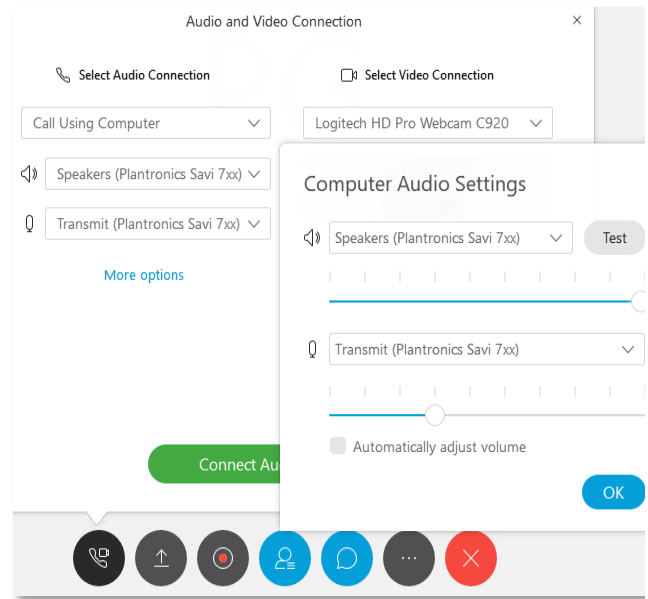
Audio and Video Connection

×

Select Audio Connection

Select Video Connection

Call Using Computer

Logitech HD Pro Webcam C920

Speakers (Plantronics Savi 7xx)

Transmit (Plantronics Savi 7xx)

More options

Connect Au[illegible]

Computer Audio Settings

Speakers (Plantronics Savi 7xx)

Test

Transmit (Plantronics Savi 7xx)

Automatically adjust volume

OK

···